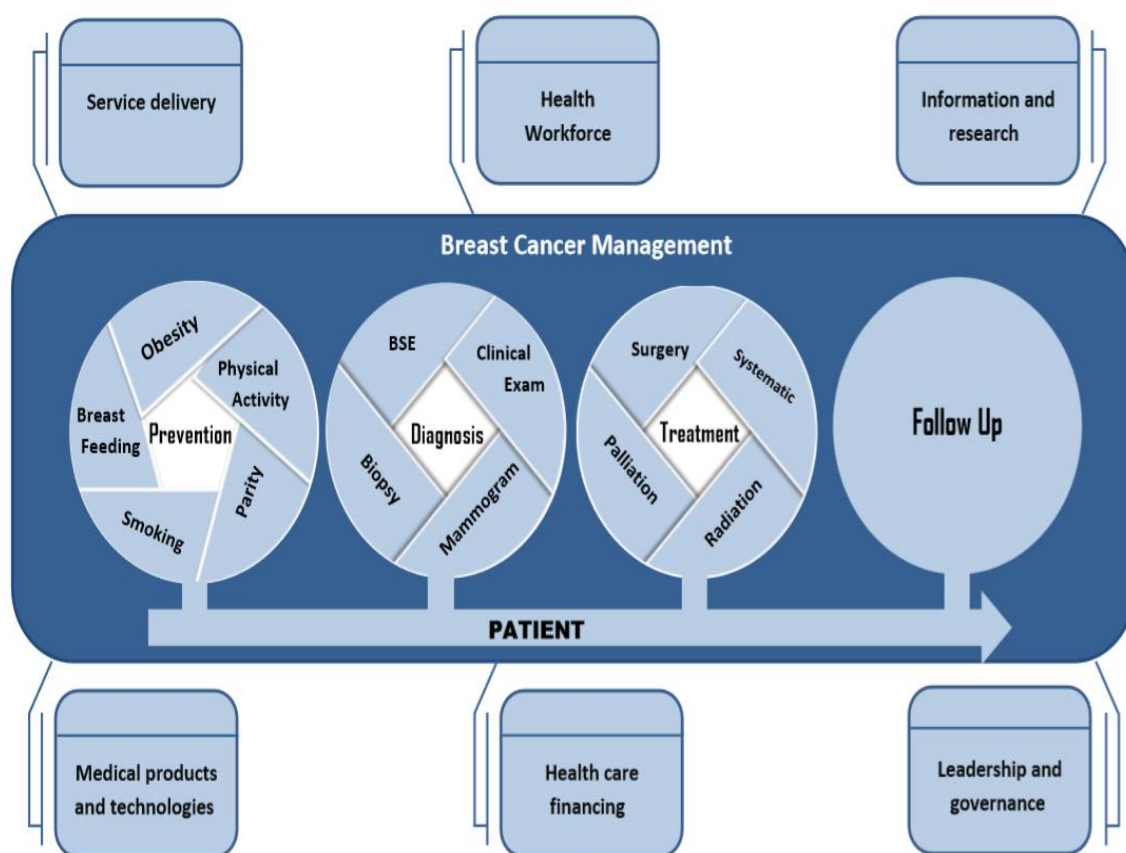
Service delivery

Health Workforce

Information and research

Breast Cancer Management

Obesity

Physical Activity

Breast Feeding

Prevention

Parity

Smoking

BSE

Clinical Exam

Diagnosis

Biopsy

Mammogram

Surgery

Systematic

Treatment

Palliation

Radiation

Follow Up

PATIENT

Medical products and technologies

Health care financing

Leadership and governance